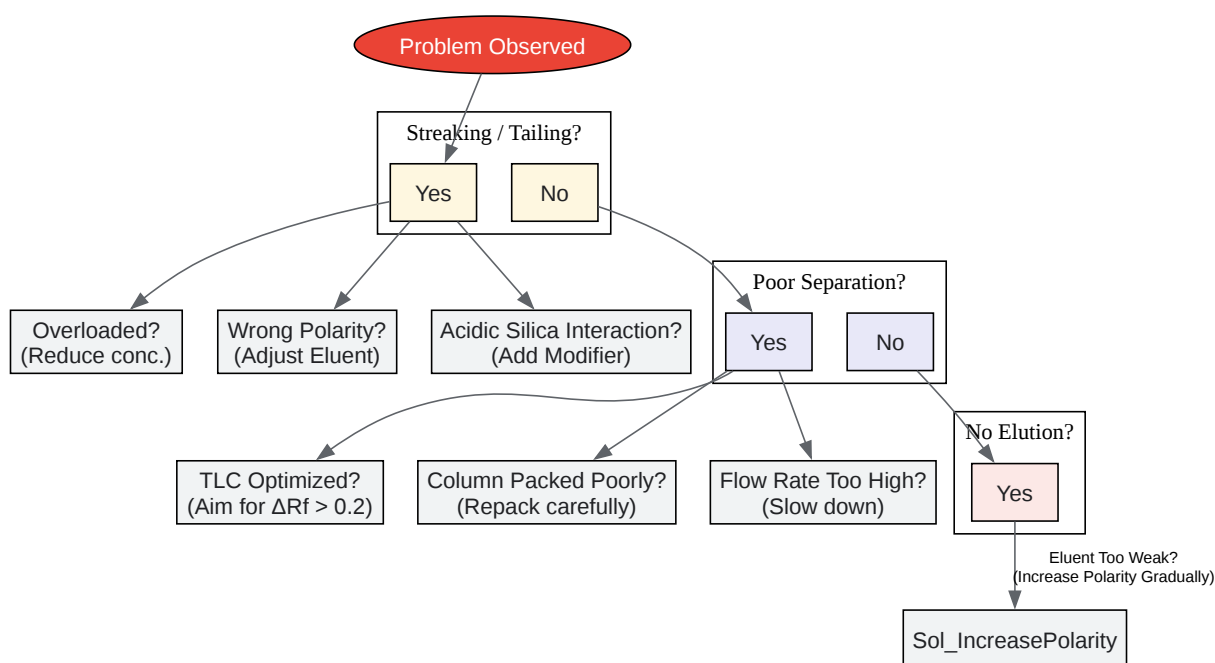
Problem Observed

Streaking / Tailing?

Yes

No

Overloaded?
(Reduce conc.)

Wrong Polarity?
(Adjust Eluent)

Acidic Silica Interaction?
(Add Modifier)

Poor Separation?

Yes

No

TLC Optimized?
(Aim for ΔRf > 0.2)

Column Packed Poorly?
(Repack carefully)

Flow Rate Too High?
(Slow down)

No Elution?

Yes

Eluent Too Weak?
(Increase Polarity Gradually)

Sol_IncreasePolarity